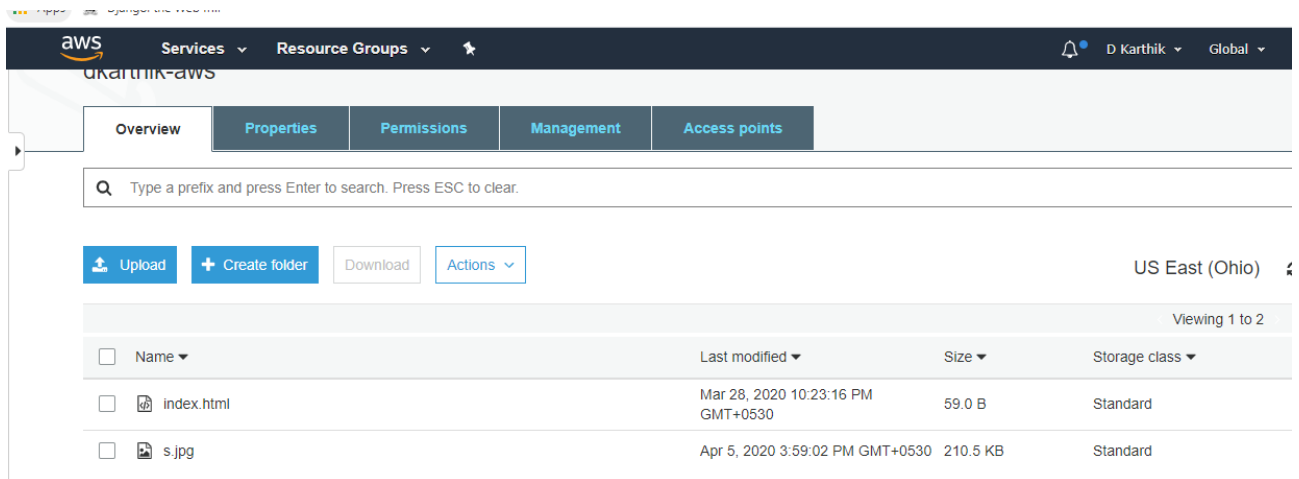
aws Services Resource Groups D Karthik Global

dkarthik-aws

Overview | Properties | Permissions | Management | Access points

Type a prefix and press Enter to search. Press ESC to clear.

Upload | Create folder | Download | Actions

US East (Ohio)

Viewing 1 to 2

| Name | Last modified | Size | Storage class |
|---|---|---|---|
| index.html | Mar 28, 2020 10:23:16 PM GMT+0530 | 59.0 B | Standard |
| s.jpg | Apr 5, 2020 3:59:02 PM GMT+0530 | 210.5 KB | Standard |